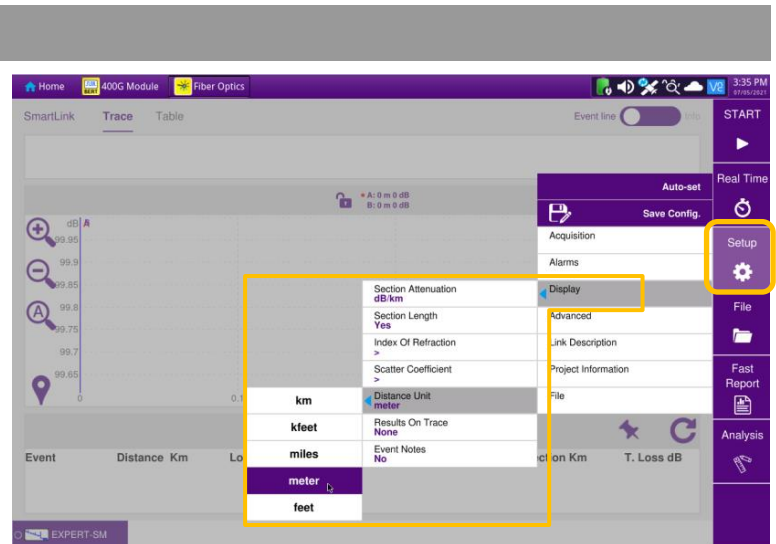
Home 400G Module Fiber Optics

3:35 PM
07/05/2021

SmartLink Trace Table

Event line Info

START

Real Time

Setup

File

Fast Report

Analysis

A: 0 m 0 dB
B: 0 m 0 dB

dB
99.95
99.9
99.85
99.8
99.75
99.7
99.65
0
0.1

Auto-set

Save Config.

Acquisition

Alarms

Display

Advanced

Link Description

Project Information

File

Section Attenuation
dB/km

Section Length
Yes

Index Of Refraction
>

Scatter Coefficient
>

Distance Unit
meter

Results On Trace
None

Event Notes
No

km
kfeet
miles
meter
feet

Event Distance Km Lo ction Km T. Loss dB

EXPERT-SM